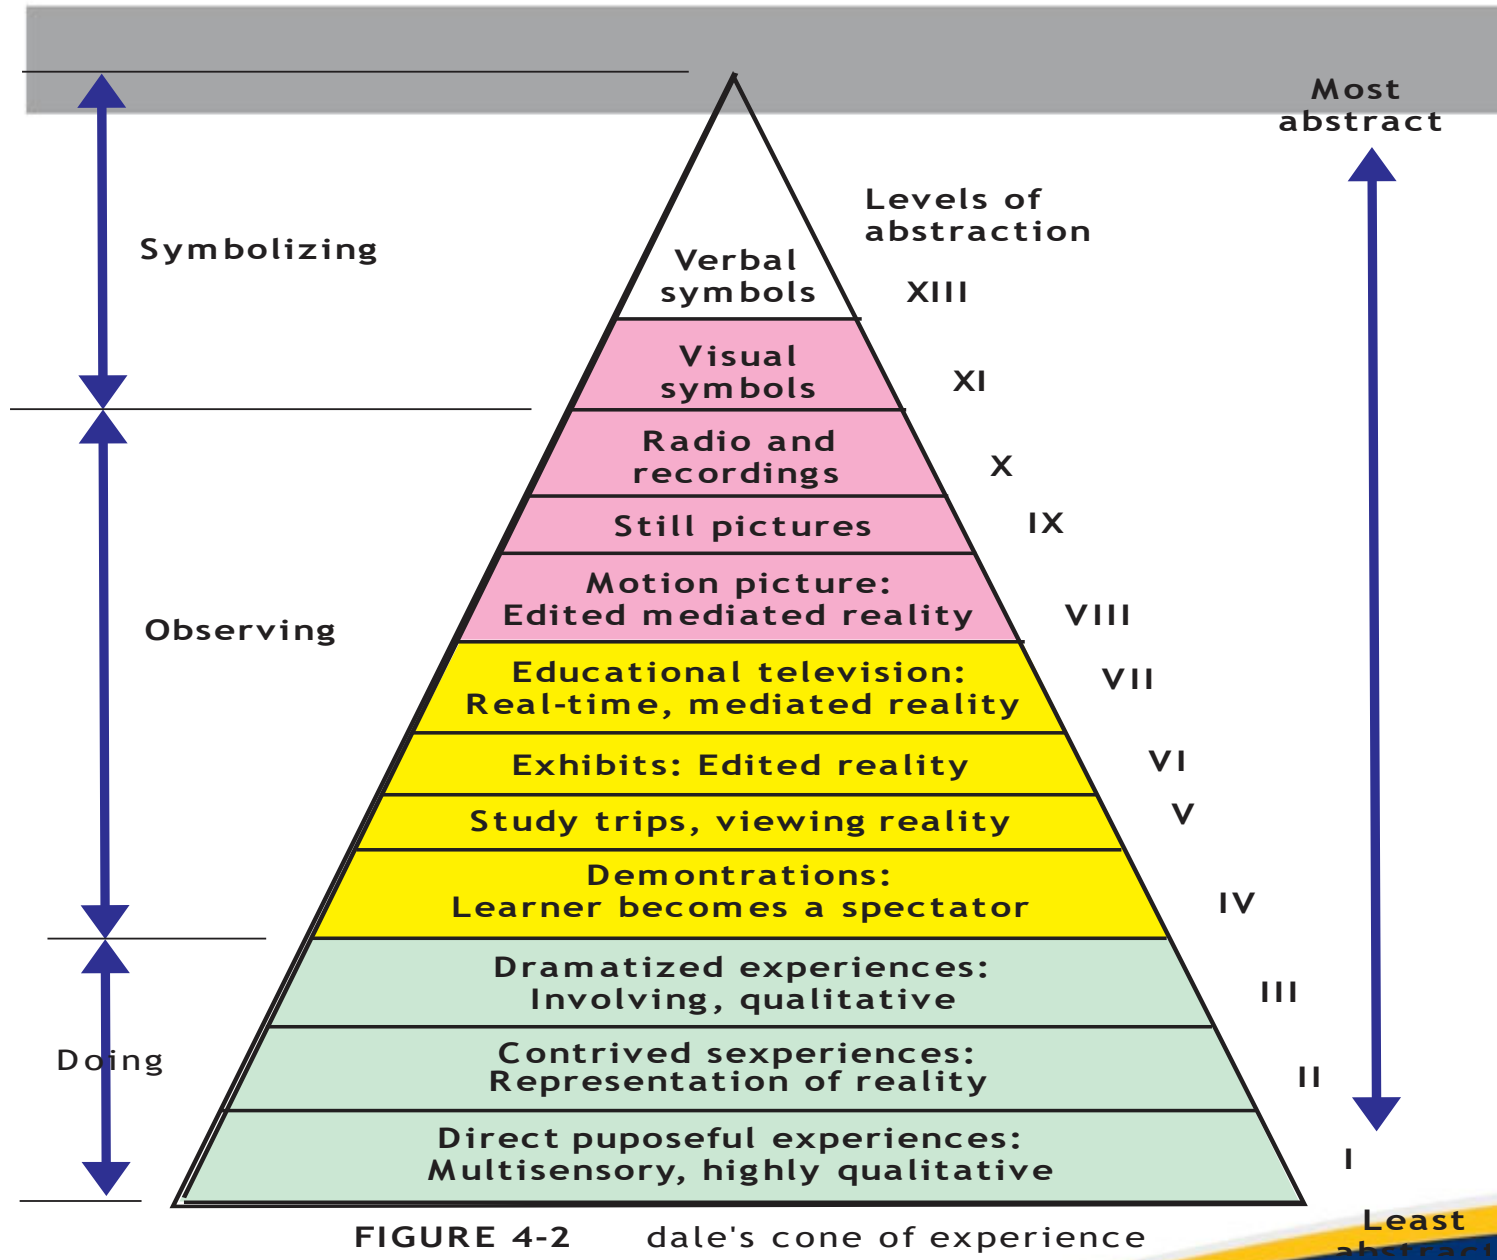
Most abstract

Levels of abstraction

Symbolizing

Verbal symbols XIII

Visual symbols XI

Radio and recordings X

Still pictures IX

Observing

Motion picture: Edited mediated reality VIII

Educational television: Real-time, mediated reality VII

Exhibits: Edited reality VI

Study trips, viewing reality V

Demontrations: Learner becomes a spectator IV

Dramatized experiences: Involving, qualitative III

Doing

Contrived sexperiences: Representation of reality II

Direct puposeful experiences: Multisensory, highly qualitative I

Least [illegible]

FIGURE 4-2 dale's cone of experience